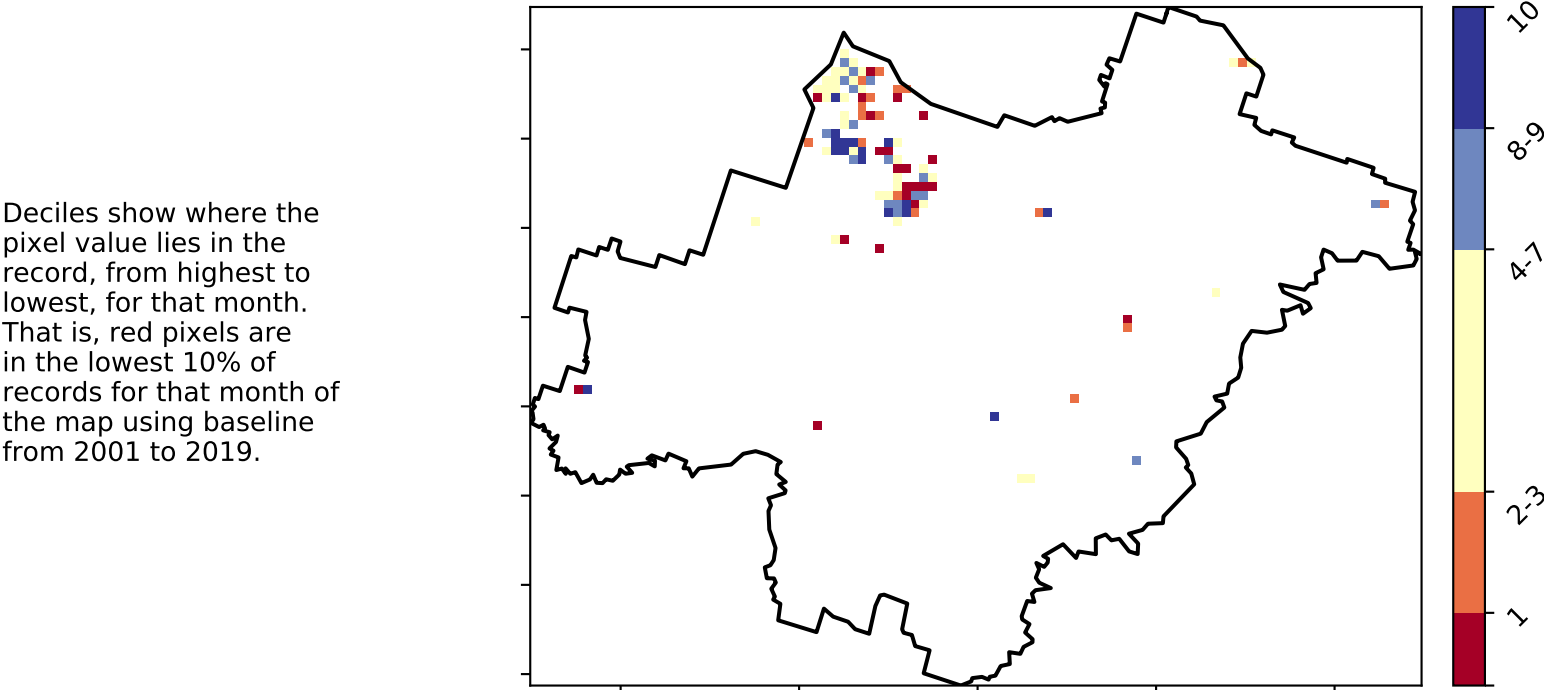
Deciles show where the pixel value lies in the record, from highest to lowest, for that month. That is, red pixels are in the lowest 10% of records for that month of the map using baseline from 2001 to 2019.

10
8-9
4-7
2-3
1